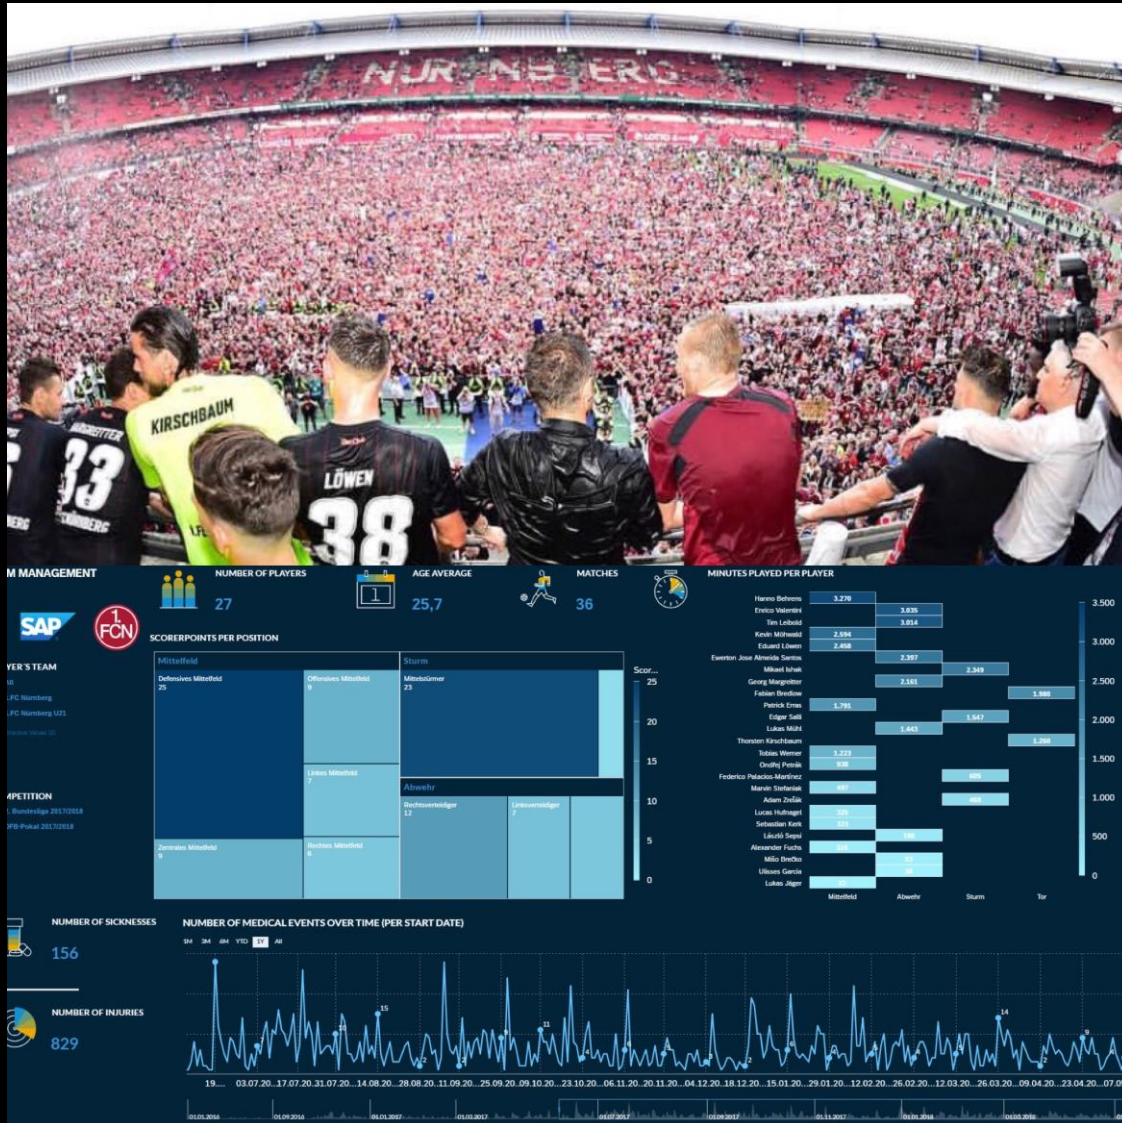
NÜRNBERG

KIRSCHBAUM

33

LÖWEN

38

M MANAGEMENT

NUMBER OF PLAYERS
27

AGE AVERAGE
25,7

MATCHES
36

MINUTES PLAYED PER PLAYER

SAP

1. FCN

SCORERPOINTS PER POSITION

YER'S TEAM

.FC Nürnberg
.FC Nürnberg U21

MPETITION
. Bundesliga 2017/2018
DFB-Pokal 2017/2018

| Mittelfeld | | Sturm |
|---|---|---|
| Defensives Mittelfeld 25 | Offensives Mittelfeld 9 | Mittelstürmer 23 |
| | Linkes Mittelfeld 7 | |
| Zentrales Mittelfeld 9 | Rechtes Mittelfeld 6 | Abwehr: Rechtsverteidiger 12, Linksverteidiger 7 |

Scor...
25
20
15
10
5
0

Hanno Behrens 3.270
Enrico Valentini 3.035
Tim Leibold 3.014
Kevin Möhwald 2.594
Eduard Löwen 2.458
Ewerton Jose Almeida Santos 2.397
Mikael Ishak 2.349
Georg Margreitter 2.161
Fabian Bredlow 1.980
Patrick Erras 1.791
Edgar Salli 1.547
Lukas Mühl 1.443
Thorsten Kirschbaum 1.260
Tobias Werner 1.223
Ondřej Petrák 938
Federico Palacios-Martinez 605
Marvin Stefaniak 497
Adam Zrelak 468
Lucas Hufnagel 326
Sebastian Kerk 321
László Sepsi 180
Alexander Fuchs 133
Mišo Brečko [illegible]
Ulisses Garcia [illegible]
Lukas Jäger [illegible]

Mittelfeld Abwehr Sturm Tor

3.500
3.000
2.500
2.000
1.500
1.000
500
0

NUMBER OF SICKNESSES
156

NUMBER OF INJURIES
829

NUMBER OF MEDICAL EVENTS OVER TIME (PER START DATE)
1M 3M 6M YTD 1Y All

15
11
14
9

19.... 03.07.20...17.07.20...31.07.20...14.08.20...28.08.20...11.09.20...25.09.20...09.10.20...23.10.20...06.11.20...20.11.20...04.12.20...18.12.20...15.01.20...29.01.20...12.02.20...26.02.20...12.03.20...26.03.20...09.04.20...23.04.20...07.0

01.01.2016 01.09.2016 01.01.2017 01.03.2017 01.07.2017 01.09.2017 01.11.2017 01.01.2018 01.03.2018